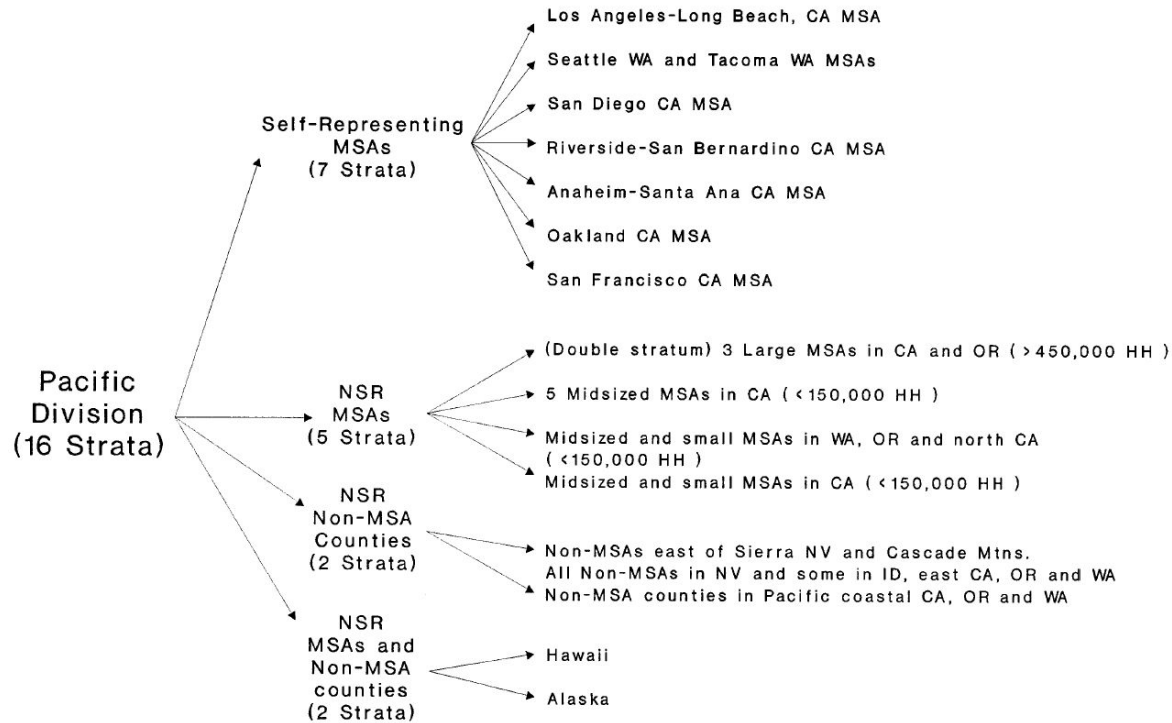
Pacific Division (16 Strata)

Self-Representing MSAs (7 Strata)

Los Angeles-Long Beach, CA MSA

Seattle WA and Tacoma WA MSAs

San Diego CA MSA

Riverside-San Bernardino CA MSA

Anaheim-Santa Ana CA MSA

Oakland CA MSA

San Francisco CA MSA

NSR MSAs (5 Strata)

(Double stratum) 3 Large MSAs in CA and OR ( >450,000 HH )

5 Midsized MSAs in CA ( <150,000 HH )

Midsized and small MSAs in WA, OR and north CA ( <150,000 HH )

Midsized and small MSAs in CA ( <150,000 HH )

NSR Non-MSA Counties (2 Strata)

Non-MSAs east of Sierra NV and Cascade Mtns.
All Non-MSAs in NV and some in ID, east CA, OR and WA

Non-MSA counties in Pacific coastal CA, OR and WA

NSR MSAs and Non-MSA counties (2 Strata)

Hawaii

Alaska